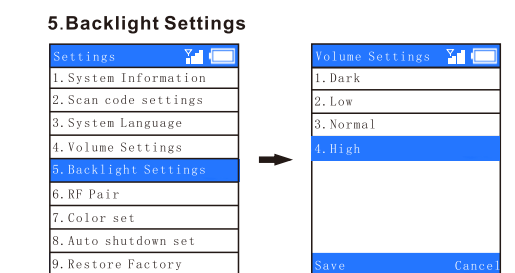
5.Backlight Settings

Settings
1. System Information
2. Scan code settings
3. System Language
4. Volume Settings
5. Backlight Settings
6. RF Pair
7. Color set
8. Auto shutdown set
9. Restore Factory

Volume Settings
1. Dark
2. Low
3. Normal
4. High
Save
Cancel